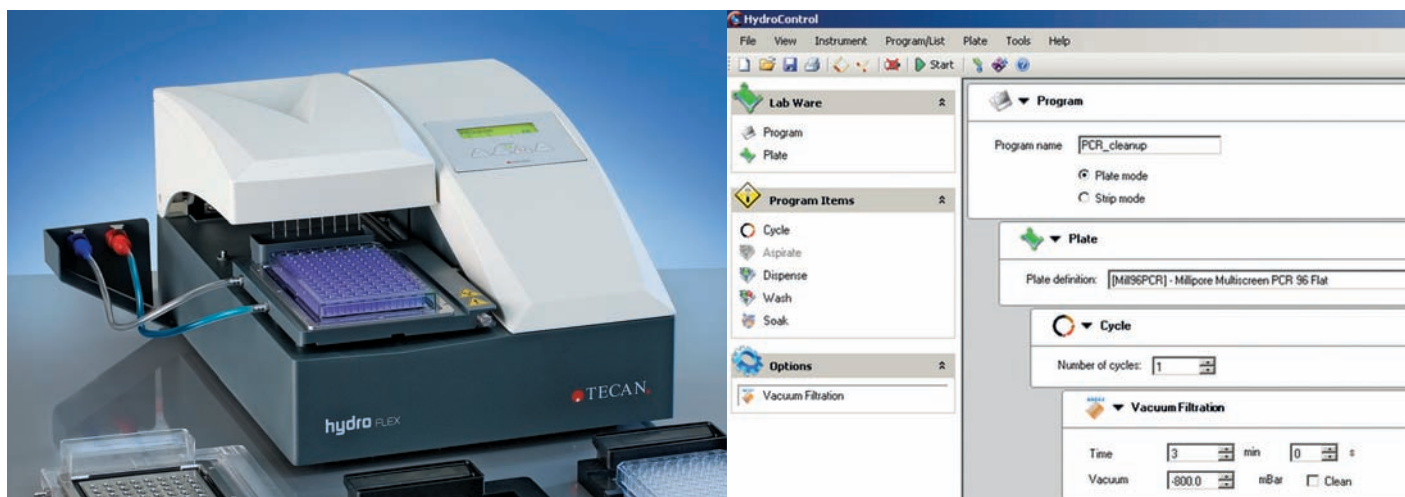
TECAN.

hydro FLEX

HydroControl

File View Instrument Program/List Plate Tools Help

Start

Lab Ware

Program

Plate

Program Items

Cycle

Aspirate

Dispense

Wash

Soak

Options

Vacuum Filtration

Program

Program name PCR_cleanup

Plate mode

Strip mode

Plate

Plate definition: [Mill96PCR] - Millipore Multiscreen PCR 96 Flat

Cycle

Number of cycles: 1

Vacuum Filtration

Time 3 min 0 s

Vacuum -800.0 mBar Clean